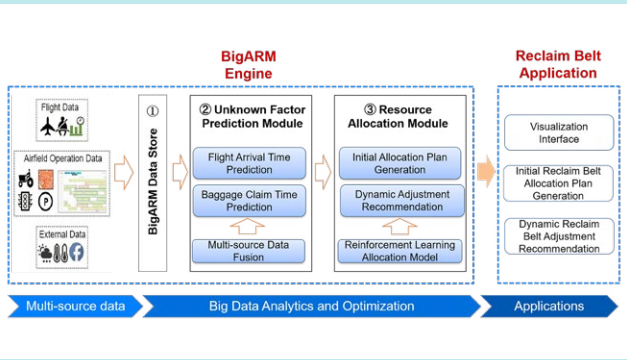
BigARM Engine

Reclaim Belt Application

Flight Data

Airfield Operation Data

External Data

① BigARM Data Store

② Unknown Factor Prediction Module

Flight Arrival Time Prediction

Baggage Claim Time Prediction

Multi-source Data Fusion

③ Resource Allocation Module

Initial Allocation Plan Generation

Dynamic Adjustment Recommendation

Reinforcement Learning Allocation Model

Visualization Interface

Initial Reclaim Belt Allocation Plan Generation

Dynamic Reclaim Belt Adjustment Recommendation

Multi-source data

Big Data Analytics and Optimization

Applications